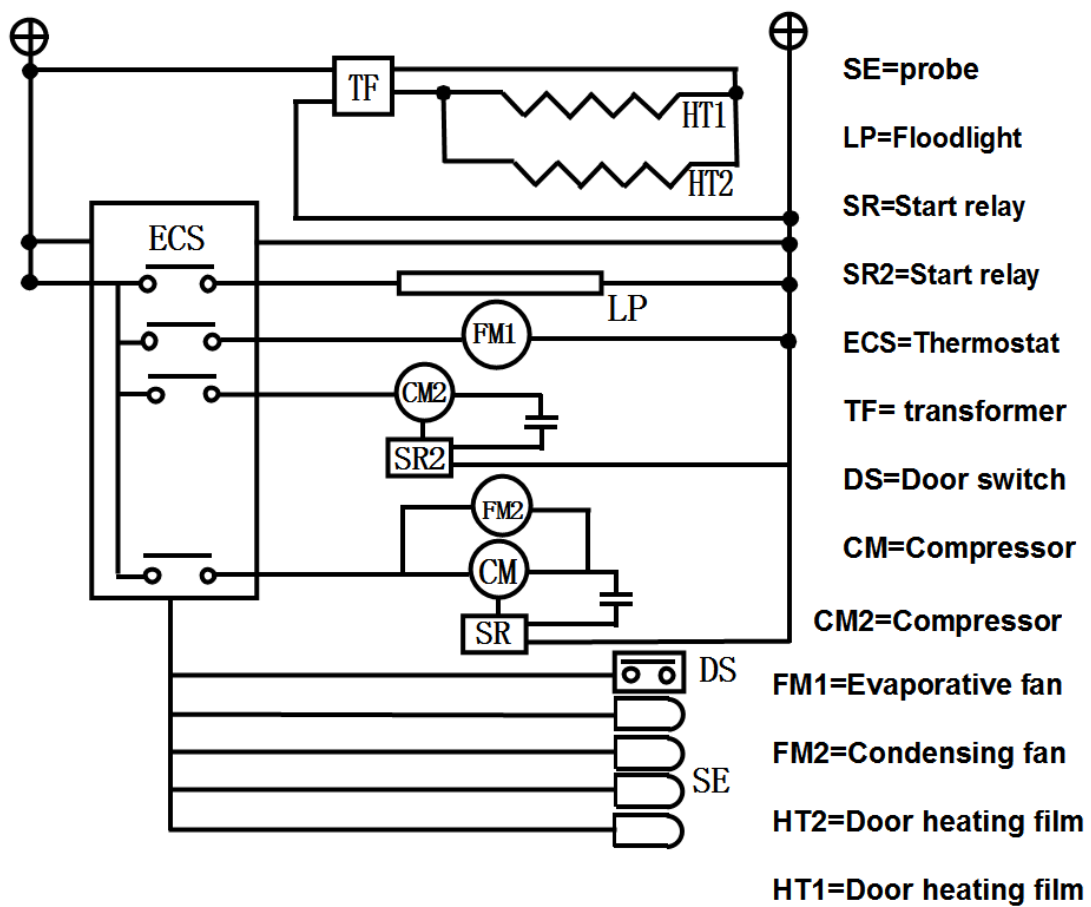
$\oplus$ $\oplus$

TF

HT1

HT2

ECS

LP

FM1

CM2

SR2

FM2

CM

SR

DS

SE

SE=probe

LP=Floodlight

SR=Start relay

SR2=Start relay

ECS=Thermostat

TF= transformer

DS=Door switch

CM=Compressor

CM2=Compressor

FM1=Evaporative fan

FM2=Condensing fan

HT2=Door heating film

HT1=Door heating film